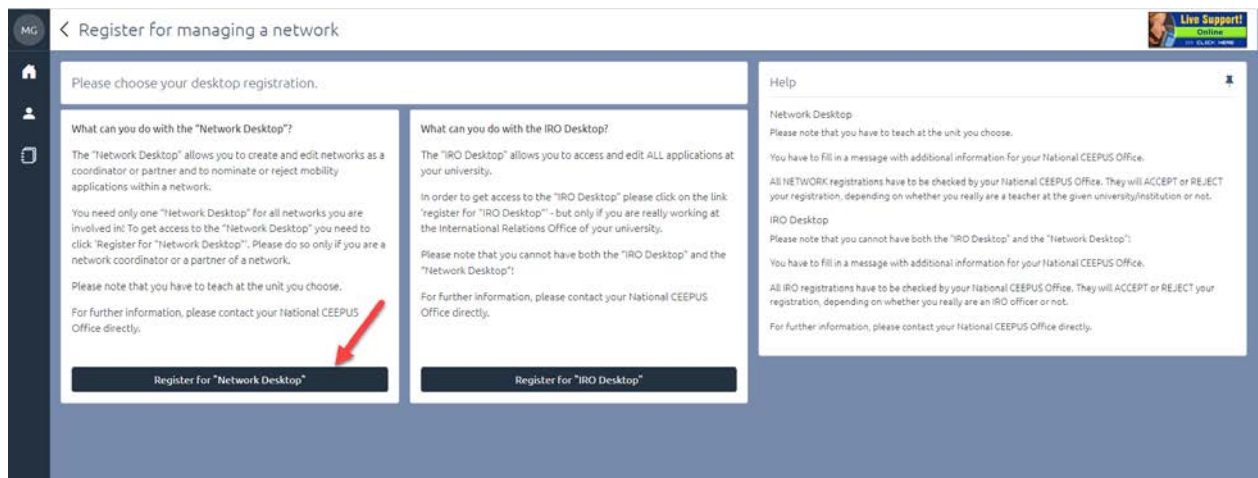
MG

Register for managing a network

Live Support! Online CLICK HERE

Please choose your desktop registration.

What can you do with the "Network Desktop"?

The "Network Desktop" allows you to create and edit networks as a coordinator or partner and to nominate or reject mobility applications within a network.

You need only one "Network Desktop" for all networks you are involved in! To get access to the "Network Desktop" you need to click 'Register for "Network Desktop"'. Please do so only if you are a network coordinator or a partner of a network.

Please note that you have to teach at the unit you choose.

For further information, please contact your National CEEPUS Office directly.

Register for "Network Desktop"

What can you do with the IRO Desktop?

The "IRO Desktop" allows you to access and edit ALL applications at your university.

In order to get access to the "IRO Desktop" please click on the link 'register for "IRO Desktop"' - but only if you are really working at the International Relations Office of your university.

Please note that you cannot have both the "IRO Desktop" and the "Network Desktop"!

For further information, please contact your National CEEPUS Office directly.

Register for "IRO Desktop"

Help

Network Desktop

Please note that you have to teach at the unit you choose.

You have to fill in a message with additional information for your National CEEPUS Office.

All NETWORK registrations have to be checked by your National CEEPUS Office. They will ACCEPT or REJECT your registration, depending on whether you really are a teacher at the given university/institution or not.

IRO Desktop

Please note that you cannot have both the "IRO Desktop" and the "Network Desktop":

You have to fill in a message with additional information for your National CEEPUS Office.

All IRO registrations have to be checked by your National CEEPUS Office. They will ACCEPT or REJECT your registration, depending on whether you really are an IRO officer or not.

For further information, please contact your National CEEPUS Office directly.